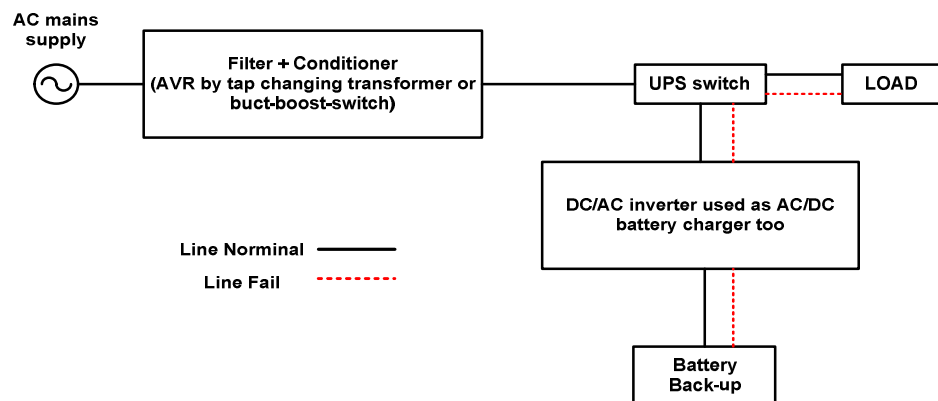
AC mains supply

Filter + Conditioner (AVR by tap changing transformer or buct-boost-switch)

UPS switch

LOAD

DC/AC inverter used as AC/DC battery charger too

Line Norminal

Line Fail

Battery Back-up